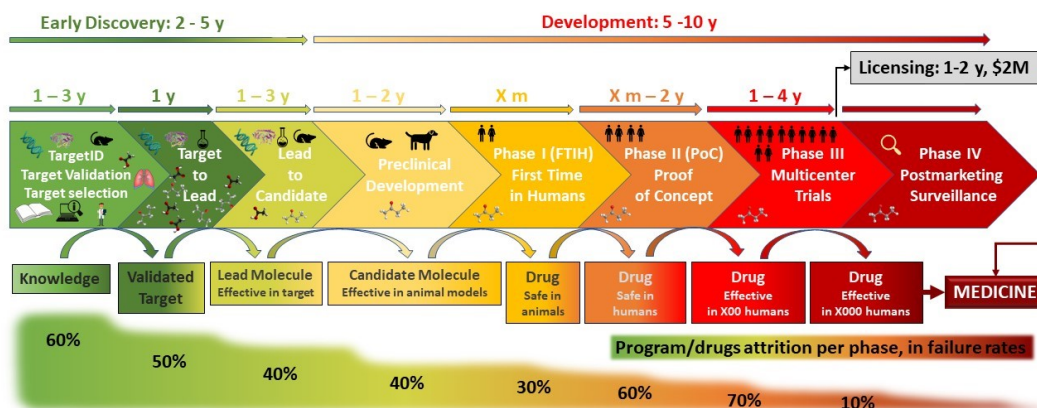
Early Discovery: 2 - 5 y

Development: 5 -10 y

Licensing: 1-2 y, $2M

1 – 3 y

1 y

1 – 3 y

1 – 2 y

X m

X m – 2 y

1 – 4 y

TargetID Target Validation Target selection

Target to Lead

Lead to Candidate

Preclinical Development

Phase I (FTIH) First Time in Humans

Phase II (PoC) Proof of Concept

Phase III Multicenter Trials

Phase IV Postmarketing Surveillance

Knowledge

Validated Target

Lead Molecule
Effective in target

Candidate Molecule
Effective in animal models

Drug
Safe in animals

Drug
Safe in humans

Drug
Effective in X00 humans

Drug
Effective in X000 humans

MEDICINE

Program/drugs attrition per phase, in failure rates

60%

50%

40%

40%

30%

60%

70%

10%